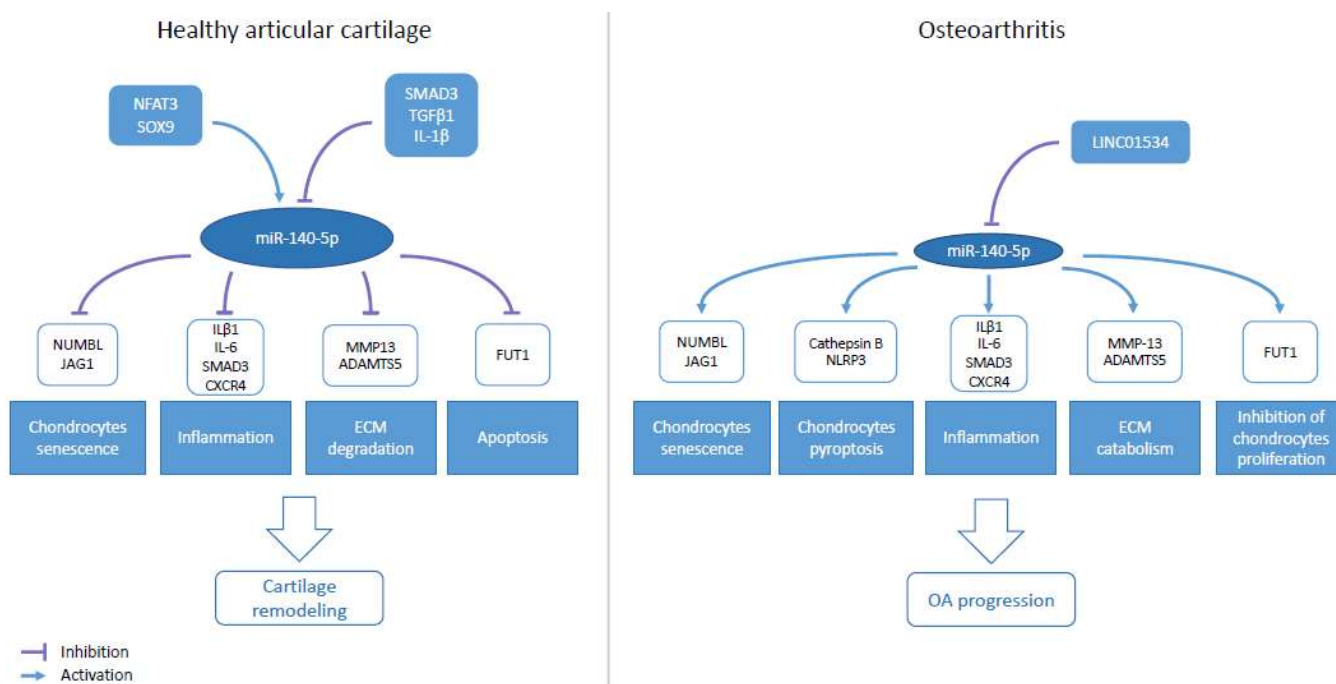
Healthy articular cartilage

NFAT3
SOX9

SMAD3
TGFβ1
IL-1β

miR-140-5p

NUMBL
JAG1

ILβ1
IL-6
SMAD3
CXCR4

MMP13
ADAMTS5

FUT1

Chondrocytes senescence

Inflammation

ECM degradation

Apoptosis

Cartilage remodeling

Inhibition
Activation

Osteoarthritis

LINC01534

miR-140-5p

NUMBL
JAG1

Cathepsin B
NLRP3

ILβ1
IL-6
SMAD3
CXCR4

MMP-13
ADAMTS5

FUT1

Chondrocytes senescence

Chondrocytes pyroptosis

Inflammation

ECM catabolism

Inhibition of chondrocytes proliferation

OA progression